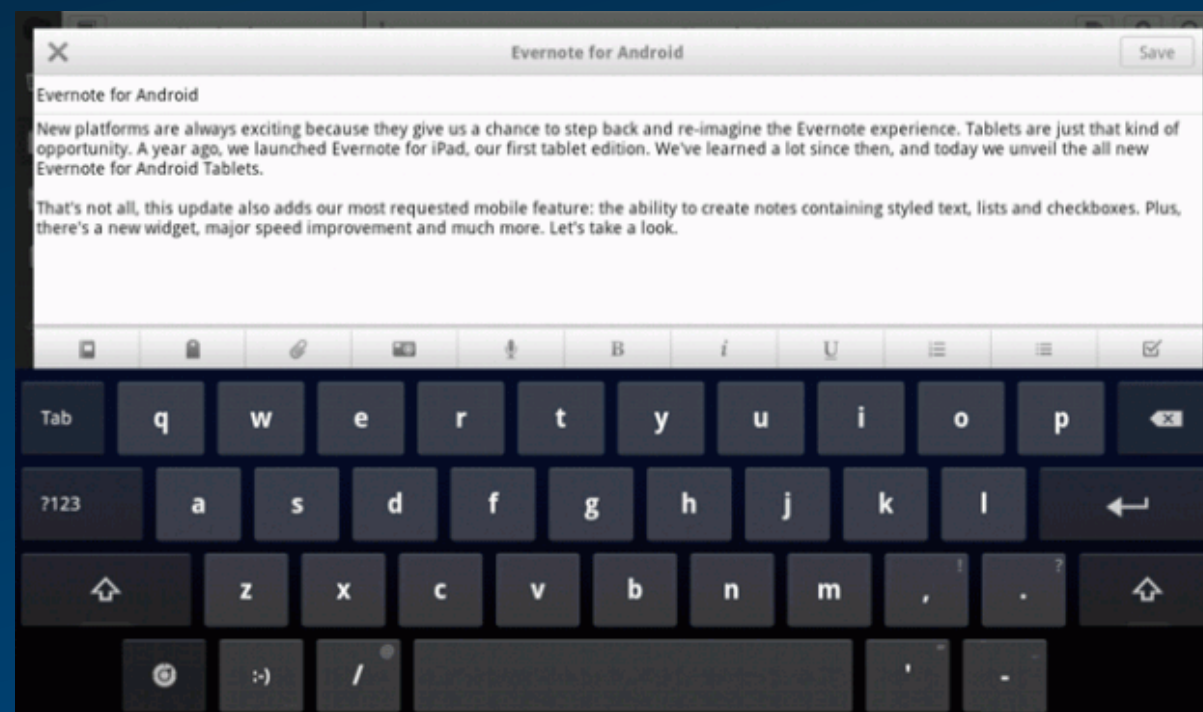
Evernote for Android

Save

Evernote for Android

New platforms are always exciting because they give us a chance to step back and re-imagine the Evernote experience. Tablets are just that kind of opportunity. A year ago, we launched Evernote for iPad, our first tablet edition. We've learned a lot since then, and today we unveil the all new Evernote for Android Tablets.

That's not all, this update also adds our most requested mobile feature: the ability to create notes containing styled text, lists and checkboxes. Plus, there's a new widget, major speed improvement and much more. Let's take a look.

B i U

Tab q w e r t y u i o p

?123 a s d f g h j k l

z x c v b n m , ! . ?

:-) / ' -